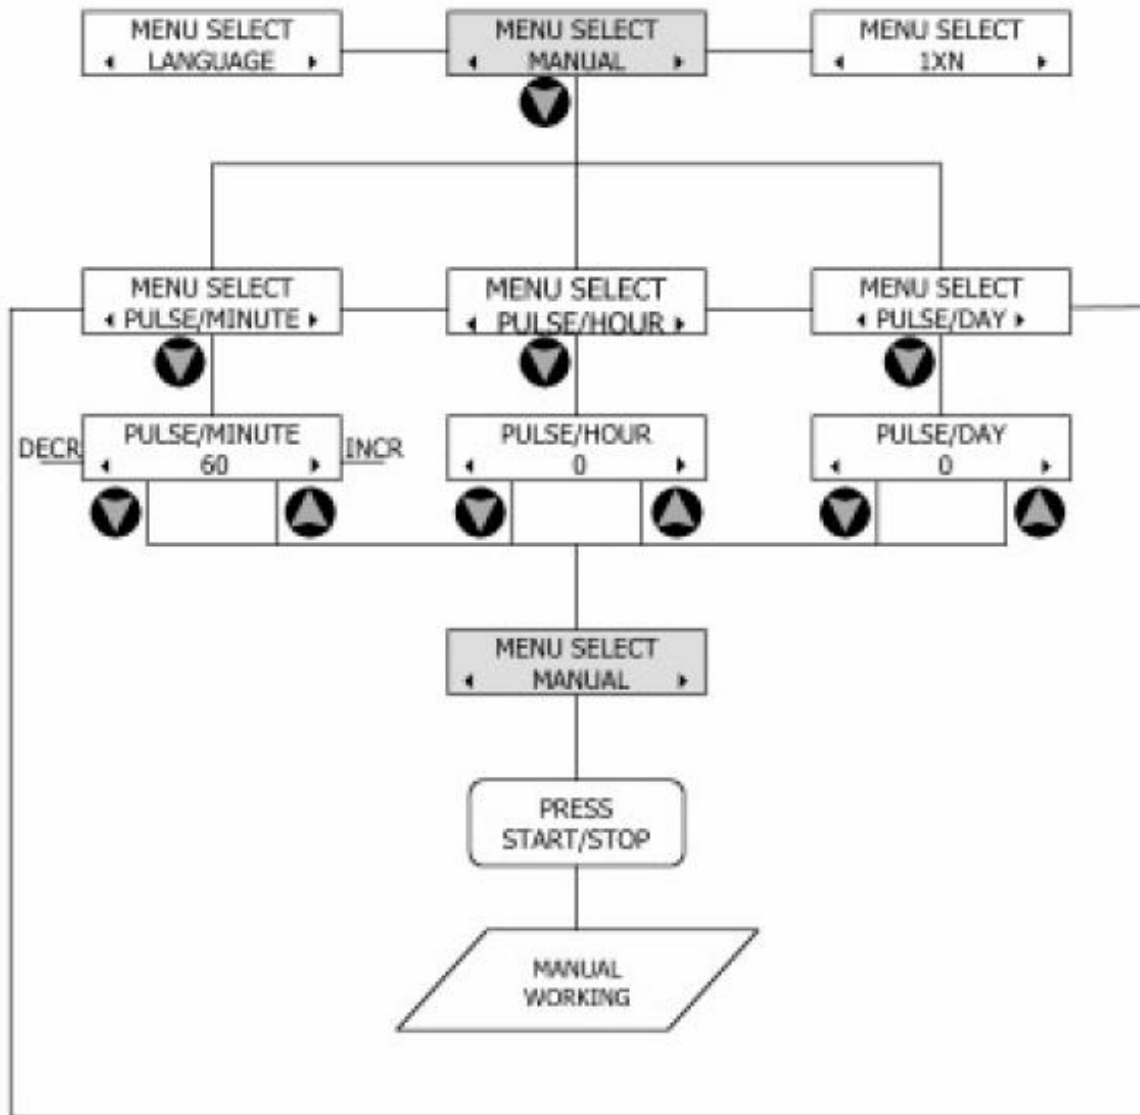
MENU SELECT
◂ LANGUAGE ▸

MENU SELECT
◂ MANUAL ▸

MENU SELECT
◂ 1XN ▸

MENU SELECT
◂ PULSE/MINUTE ▸

MENU SELECT
◂ PULSE/HOUR ▸

MENU SELECT
◂ PULSE/DAY ▸

DECR

PULSE/MINUTE
◂ 60 ▸

INCR

PULSE/HOUR
◂ 0 ▸

PULSE/DAY
◂ 0 ▸

MENU SELECT
◂ MANUAL ▸

PRESS
START/STOP

MANUAL
WORKING